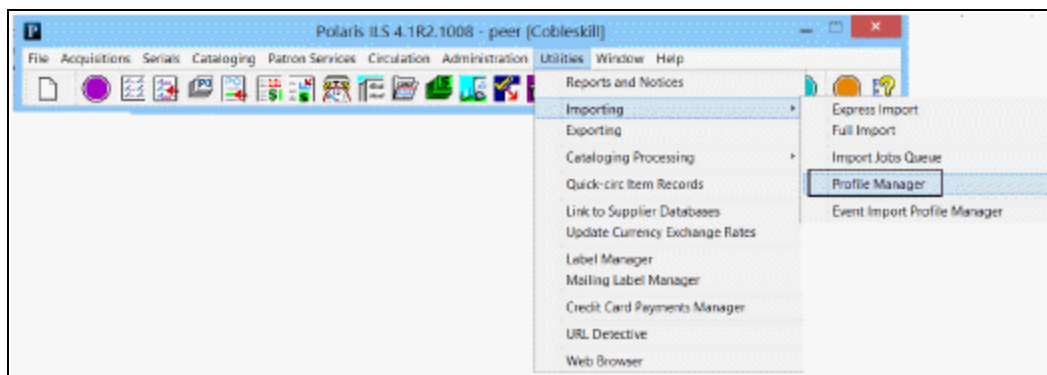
Polaris ILS 4.1R2.1008 - peer (Cobleskill)

File Acquisitions Serials Cataloging Patron Services Circulation Administration Utilities Window Help

Reports and Notices
Importing
Exporting
Cataloging Processing
Quick-circ Item Records
Link to Supplier Databases
Update Currency Exchange Rates
Label Manager
Mailing Label Manager
Credit Card Payments Manager
URL Detective
Web Browser

Express Import
Full Import
Import Jobs Queue
Profile Manager
Event Import Profile Manager